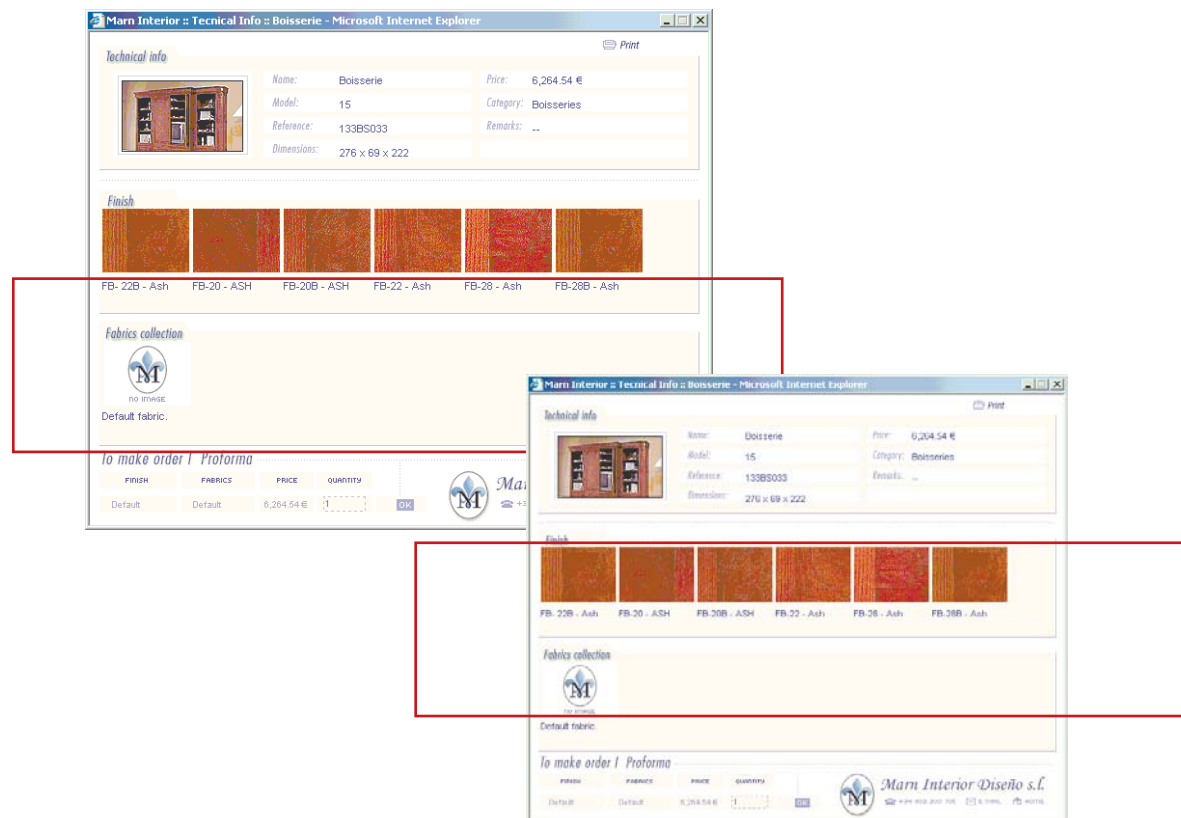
Marn Interior :: Tecnical Info :: Boisserie - Microsoft Internet Explorer

Print

Technical info

Name: Boisserie
Model: 15
Reference: 133BS033
Dimensions: 276 x 69 x 222

Price: 6,264.54 €
Category: Boisseries
Remarks: --

Finish

FB- 22B - Ash FB-20 - ASH FB-20B - ASH FB-22 - Ash FB-28 - Ash FB-28B - Ash

Fabrics collection

NO IMAGE
Default fabric.

To make order | Proforma

| FINISH | FABRICS | PRICE | QUANTITY |
|---|---|---|---|
| Default | Default | 6,264.54 € | 1 |

OK

Mai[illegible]

Marn Interior :: Tecnical Info :: Boisserie - Microsoft Internet Explorer

Print

Technical info

Name: Boisserie
Model: 15
Reference: 133BS033
Dimensions: 276 x 69 x 222

Price: 6,264.54 €
Category: Boisseries
Remarks: --

Finish

FB- 22B - Ash FB-20 - ASH FB-20B - ASH FB-22 - Ash FB-28 - Ash FB-28B - Ash

Fabrics collection

NO IMAGE
Default fabric.

To make order | Proforma

| FINISH | FABRICS | PRICE | QUANTITY |
|---|---|---|---|
| Default | Default | 6,264.54 € | 1 |

OK

Marn Interior Diseño s.l.

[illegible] E-MAIL HOME